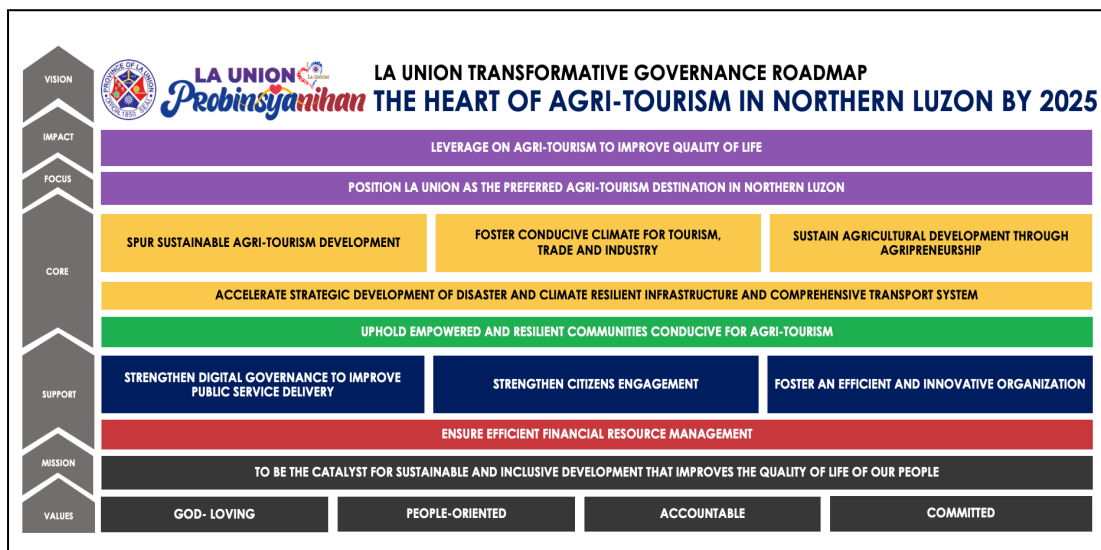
VISION

PROVINCE OF LA UNION
1850
SEAL

LA UNION
LA UNION
Probinsyanihan

LA UNION TRANSFORMATIVE GOVERNANCE ROADMAP
THE HEART OF AGRI-TOURISM IN NORTHERN LUZON BY 2025

IMPACT
LEVERAGE ON AGRI-TOURISM TO IMPROVE QUALITY OF LIFE

FOCUS
POSITION LA UNION AS THE PREFERRED AGRI-TOURISM DESTINATION IN NORTHERN LUZON

CORE
SPUR SUSTAINABLE AGRI-TOURISM DEVELOPMENT
FOSTER CONDUCIVE CLIMATE FOR TOURISM, TRADE AND INDUSTRY
SUSTAIN AGRICULTURAL DEVELOPMENT THROUGH AGRIPRENEURSHIP
ACCELERATE STRATEGIC DEVELOPMENT OF DISASTER AND CLIMATE RESILIENT INFRASTRUCTURE AND COMPREHENSIVE TRANSPORT SYSTEM
UPHOLD EMPOWERED AND RESILIENT COMMUNITIES CONDUCIVE FOR AGRI-TOURISM

SUPPORT
STRENGTHEN DIGITAL GOVERNANCE TO IMPROVE PUBLIC SERVICE DELIVERY
STRENGTHEN CITIZENS ENGAGEMENT
FOSTER AN EFFICIENT AND INNOVATIVE ORGANIZATION
ENSURE EFFICIENT FINANCIAL RESOURCE MANAGEMENT

MISSION
TO BE THE CATALYST FOR SUSTAINABLE AND INCLUSIVE DEVELOPMENT THAT IMPROVES THE QUALITY OF LIFE OF OUR PEOPLE

VALUES
GOD- LOVING
PEOPLE-ORIENTED
ACCOUNTABLE
COMMITTED